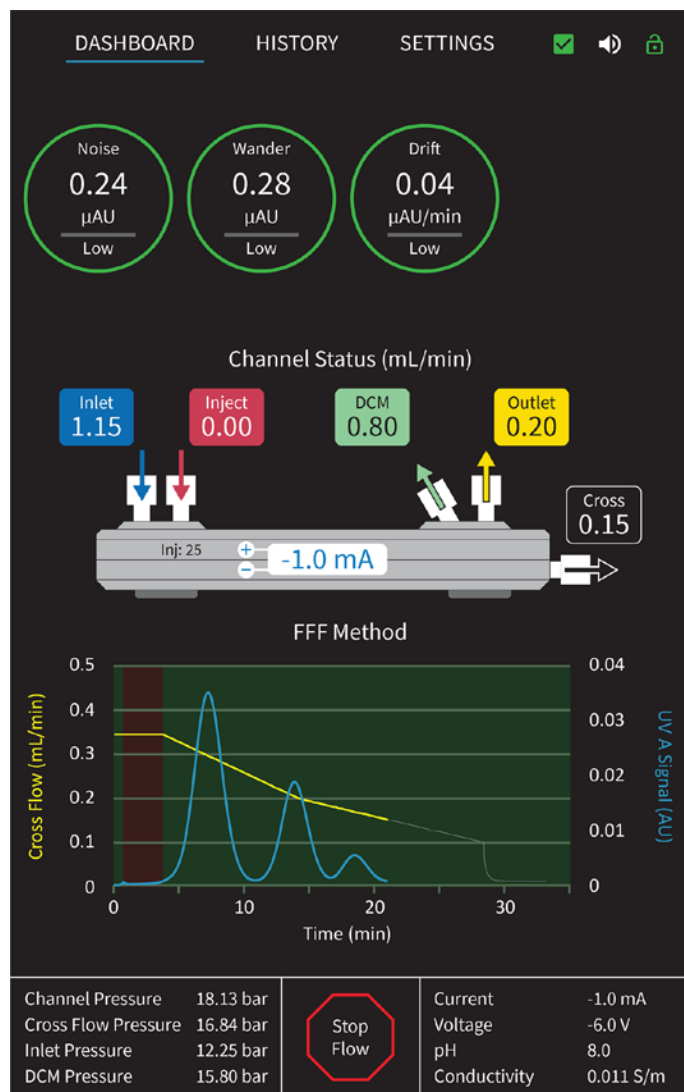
DASHBOARD HISTORY SETTINGS

Noise
0.24
μAU
Low

Wander
0.28
μAU
Low

Drift
0.04
μAU/min
Low

Channel Status (mL/min)

Inlet
1.15

Inject
0.00

DCM
0.80

Outlet
0.20

Cross
0.15

Inj: 25

+
−
-1.0 mA

FFF Method

| Cross Flow (mL/min) | | UV A Signal (AU) |
|---|---|---|
| 0.5 | | 0.04 |
| 0.4 | | 0.03 |
| 0.3 | | 0.02 |
| 0.2 | | 0.01 |
| 0.1 | | 0 |
| 0 | | |

0 10 20 30
Time (min)

| Channel Pressure | 18.13 bar |
|---|---|
| Cross Flow Pressure | 16.84 bar |
| Inlet Pressure | 12.25 bar |
| DCM Pressure | 15.80 bar |

Stop Flow

| Current | -1.0 mA |
|---|---|
| Voltage | -6.0 V |
| pH | 8.0 |
| Conductivity | 0.011 S/m |